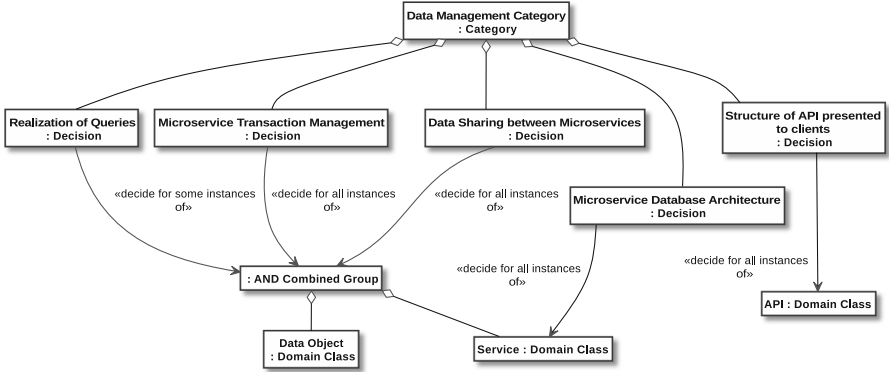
Data Management Category
: Category

Realization of Queries
: Decision

Microservice Transaction Management
: Decision

Data Sharing between Microservices
: Decision

Structure of API presented to clients
: Decision

Microservice Database Architecture
: Decision

«decide for some instances of»

«decide for all instances of»

«decide for all instances of»

«decide for all instances of»

«decide for all instances of»

: AND Combined Group

Data Object
: Domain Class

Service : Domain Class

API : Domain Class